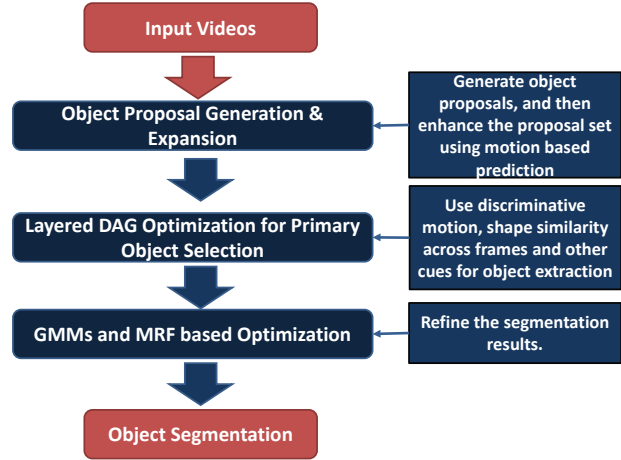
Input Videos

Object Proposal Generation & Expansion

Generate object proposals, and then enhance the proposal set using motion based prediction

Layered DAG Optimization for Primary Object Selection

Use discriminative motion, shape similarity across frames and other cues for object extraction

GMMs and MRF based Optimization

Refine the segmentation results.

Object Segmentation